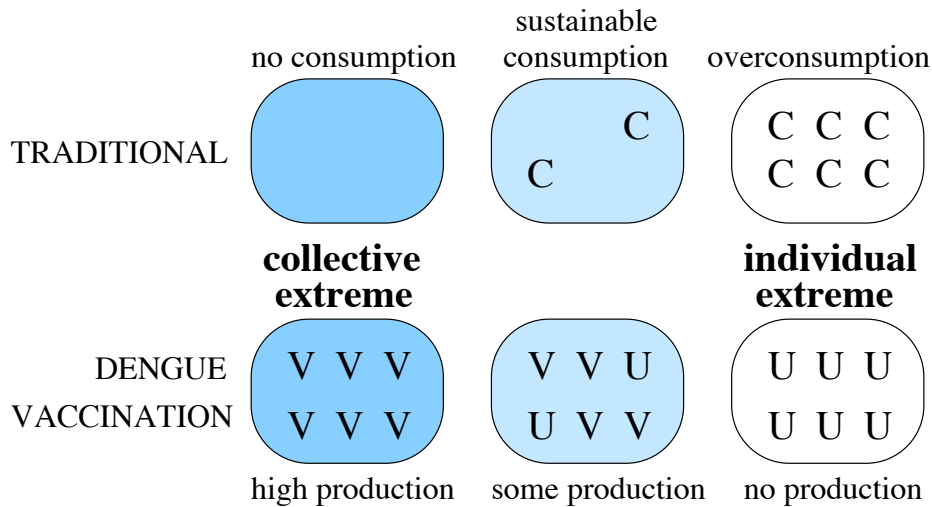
no consumption

sustainable consumption

overconsumption

TRADITIONAL

C
C

C C C
C C C

**collective extreme**

**individual extreme**

DENGUE VACCINATION

V V V
V V V

V V U
U V V

U U U
U U U

high production

some production

no production